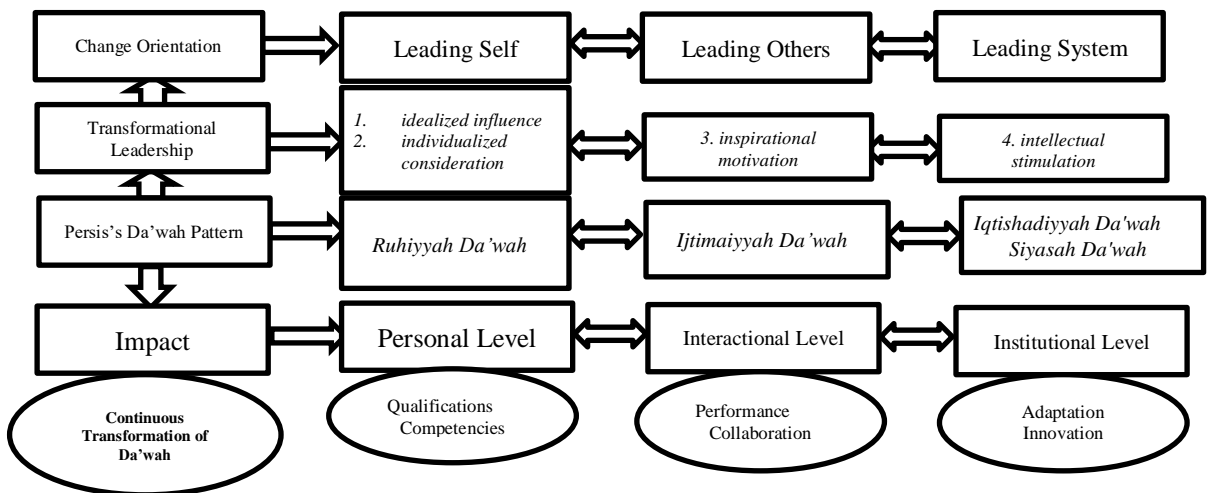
Change Orientation

Leading Self

Leading Others

Leading System

Transformational Leadership

1. idealized influence
2. individualized consideration

3. inspirational motivation

4. intellectual stimulation

Persis's Da'wah Pattern

Ruhiyyah Da'wah

Ijtimaiyyah Da'wah

Iqtishadiyyah Da'wah
Siyasah Da'wah

Impact

Personal Level

Interactional Level

Institutional Level

Continuous Transformation of Da'wah

Qualifications
Competencies

Performance
Collaboration

Adaptation
Innovation